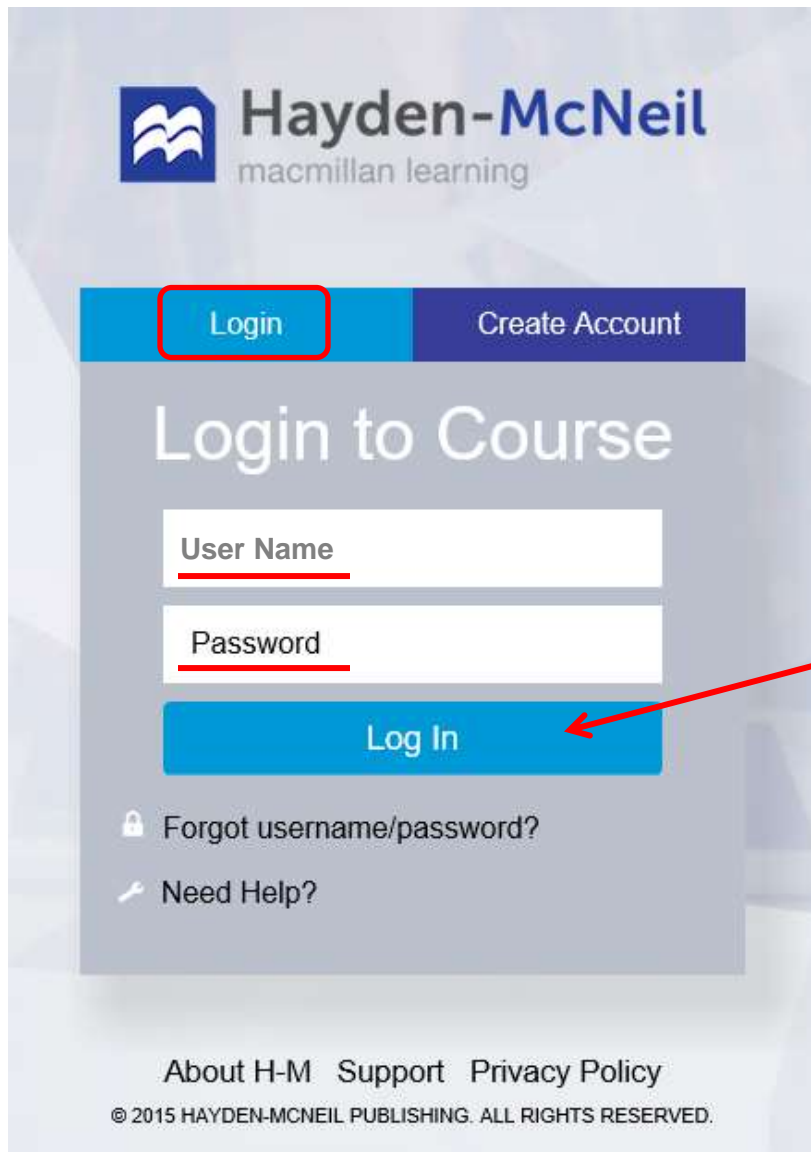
Hayden-McNeil
macmillan learning

Login
Create Account

Login to Course

User Name
Password
Log In

Forgot username/password?
Need Help?

About H-M Support Privacy Policy
© 2015 HAYDEN-MCNEIL PUBLISHING. ALL RIGHTS RESERVED.